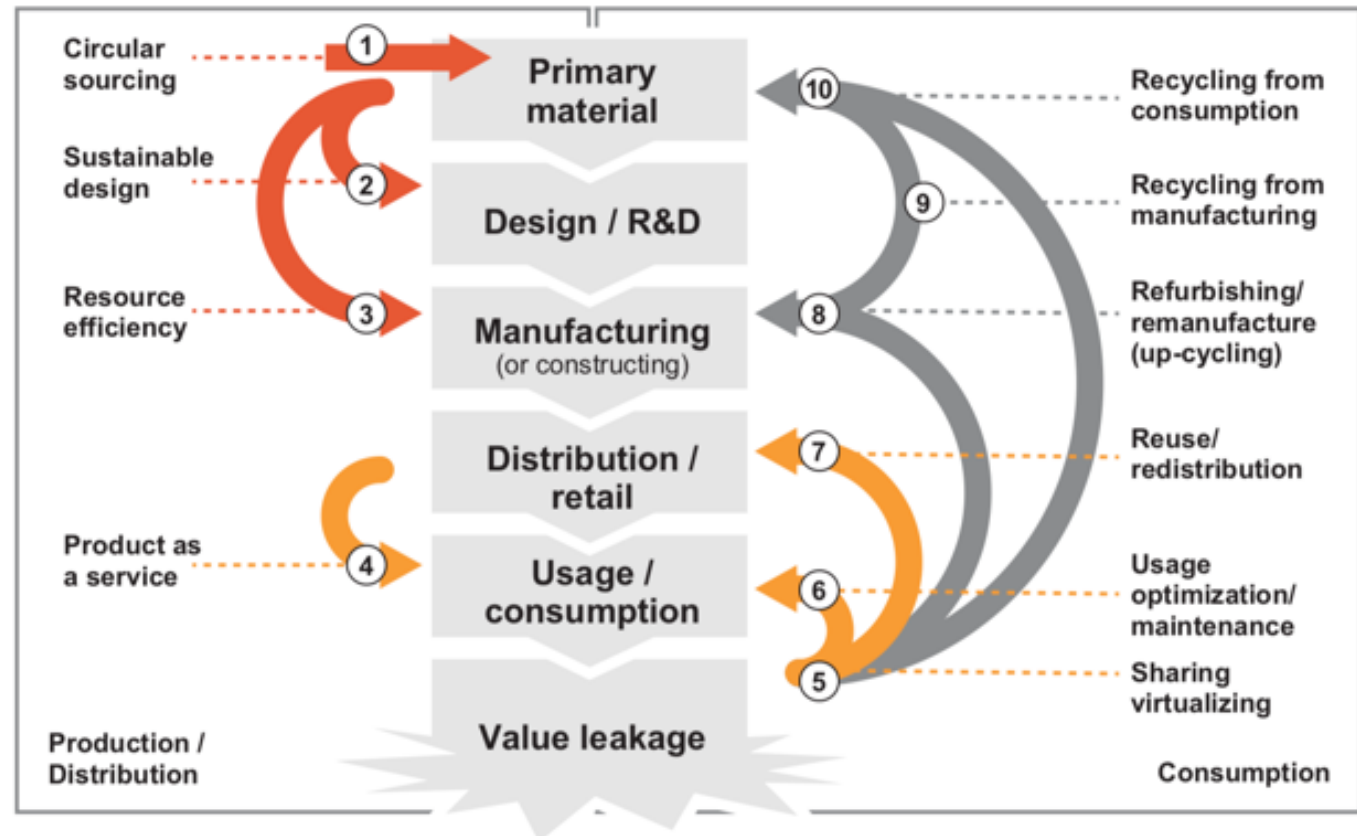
Circular sourcing
1
Primary material
10
Recycling from consumption

Sustainable design
2
Design / R&D
9
Recycling from manufacturing

Resource efficiency
3
Manufacturing
(or constructing)
8
Refurbishing/ remanufacture (up-cycling)

Distribution / retail
7
Reuse/ redistribution

Product as a service
4
Usage / consumption
6
Usage optimization/ maintenance

5
Sharing virtualizing

Value leakage

Production / Distribution

Consumption